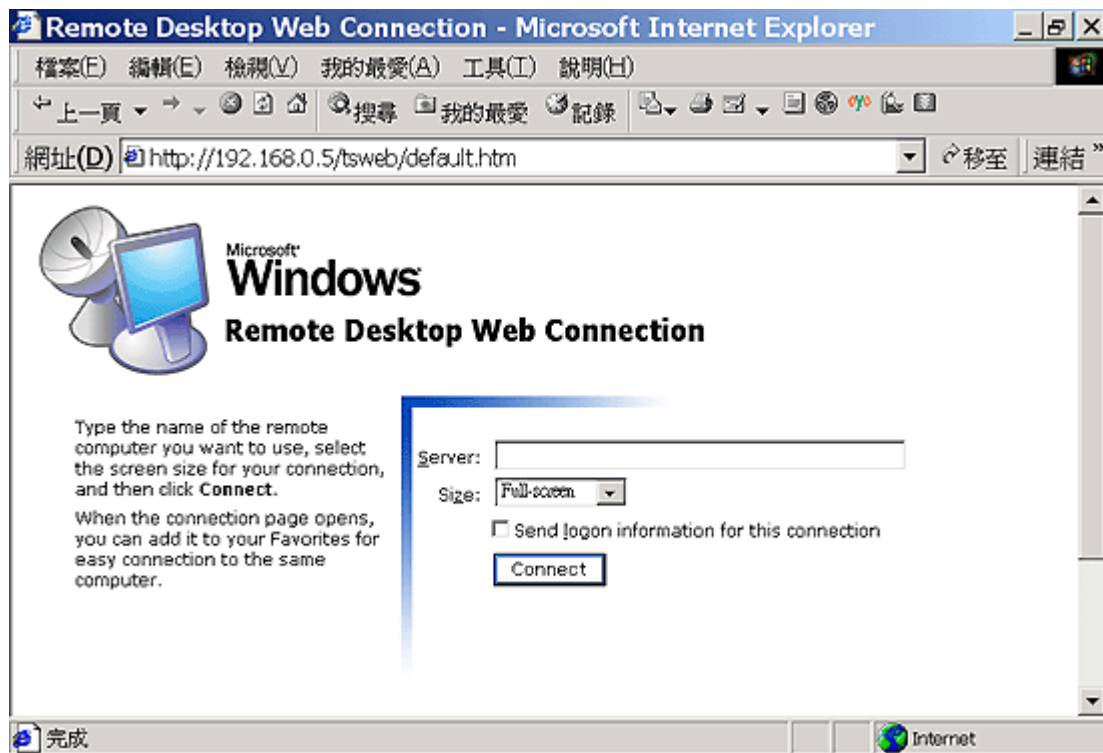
Remote Desktop Web Connection - Microsoft Internet Explorer

檔案(F) 編輯(E) 檢視(V) 我的最愛(A) 工具(T) 說明(H)

上一頁 搜尋 我的最愛 記錄

網址(D) http://192.168.0.5/tsweb/default.htm 移至 連結

Microsoft Windows
Remote Desktop Web Connection

Type the name of the remote computer you want to use, select the screen size for your connection, and then click Connect.

When the connection page opens, you can add it to your Favorites for easy connection to the same computer.

Server:
Size: Full-screen
Send logon information for this connection
Connect

完成 Internet